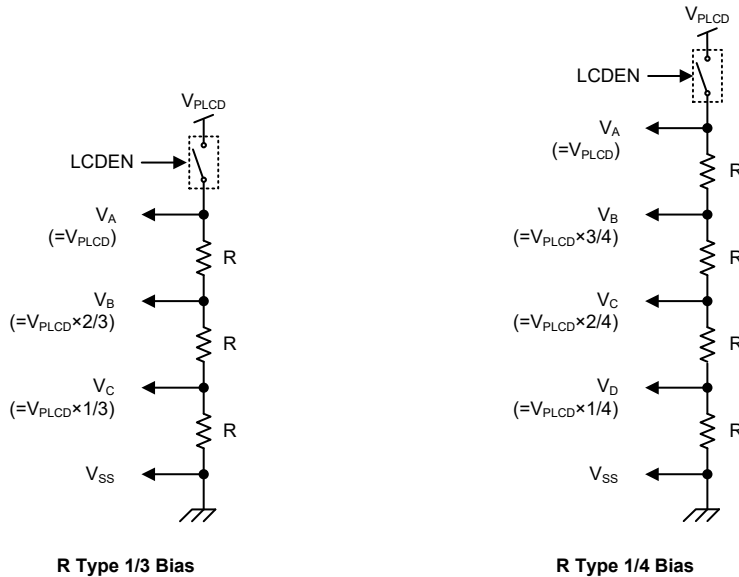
$V_{PLCD}$

LCDEN

$V_A$
$(=V_{PLCD})$

R

$V_B$
$(=V_{PLCD}\times 2/3)$

R

$V_C$
$(=V_{PLCD}\times 1/3)$

R

$V_{SS}$

R Type 1/3 Bias

$V_{PLCD}$

LCDEN

$V_A$
$(=V_{PLCD})$

R

$V_B$
$(=V_{PLCD}\times 3/4)$

R

$V_C$
$(=V_{PLCD}\times 2/4)$

R

$V_D$
$(=V_{PLCD}\times 1/4)$

R

$V_{SS}$

R Type 1/4 Bias